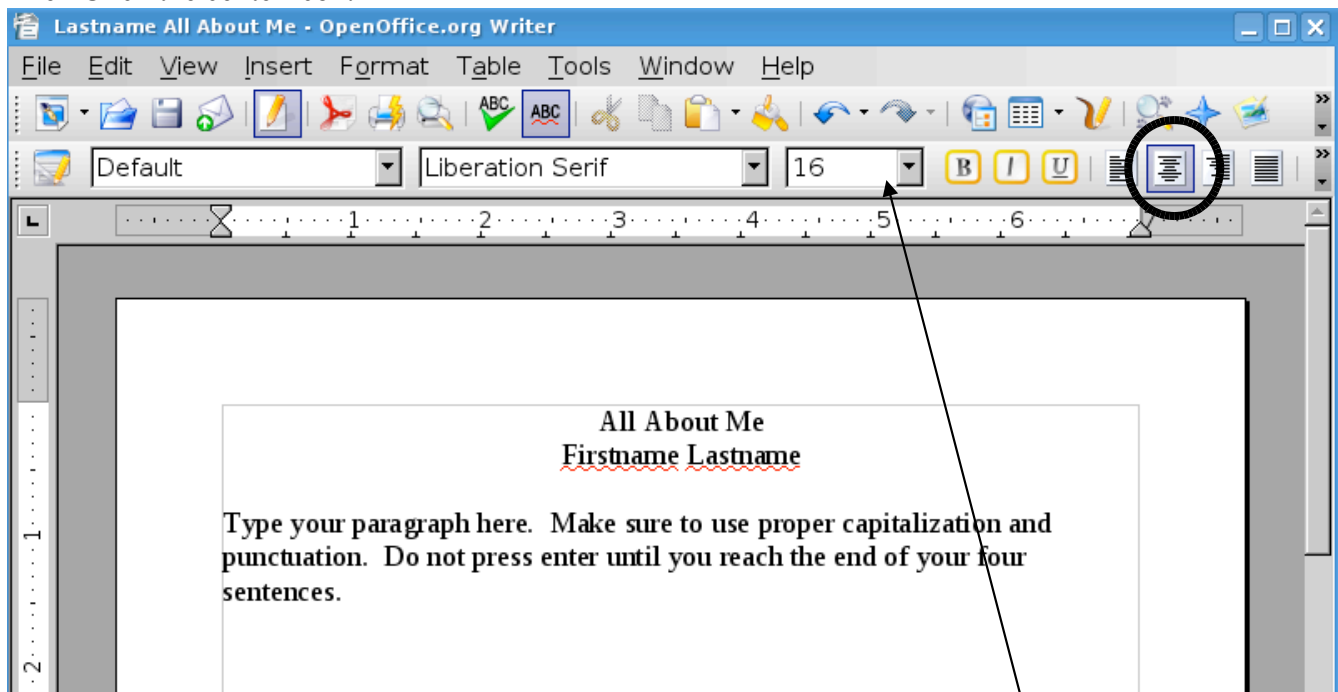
Lastname All About Me - OpenOffice.org Writer

File Edit View Insert Format Table Tools Window Help

Default Liberation Serif 16

1 2 3 4 5 6

All About Me
Firstname Lastname

Type your paragraph here. Make sure to use proper capitalization and punctuation. Do not press enter until you reach the end of your four sentences.